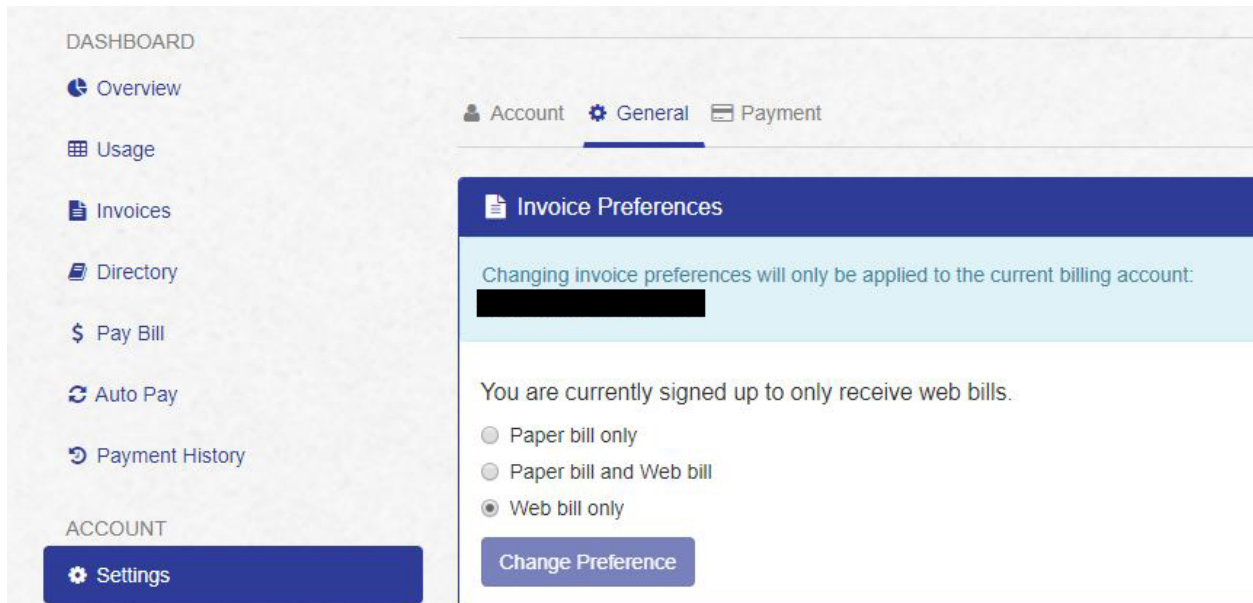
DASHBOARD

Overview

Usage

Invoices

Directory

$ Pay Bill

Auto Pay

Payment History

ACCOUNT

Settings

Account General Payment

Invoice Preferences

Changing invoice preferences will only be applied to the current billing account:

You are currently signed up to only receive web bills.

Paper bill only

Paper bill and Web bill

Web bill only

Change Preference